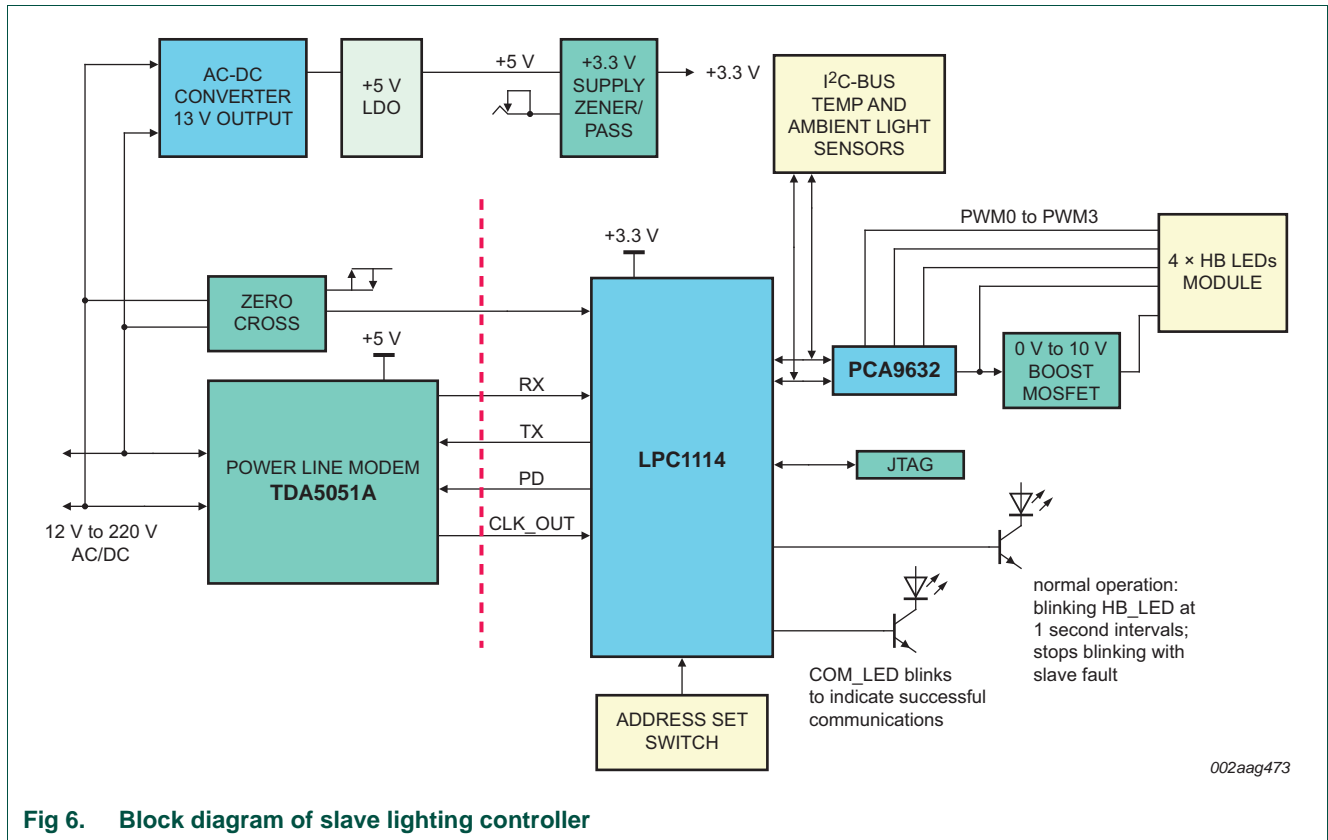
AC-DC CONVERTER 13 V OUTPUT

+5 V LDO

+5 V

+3.3 V SUPPLY ZENER/ PASS

+3.3 V

$I^2C$-BUS TEMP AND AMBIENT LIGHT SENSORS

PWM0 to PWM3

4 × HB LEDs MODULE

+3.3 V

ZERO CROSS

+5 V

RX

TX

PD

CLK_OUT

POWER LINE MODEM
TDA5051A

LPC1114

PCA9632

0 V to 10 V BOOST MOSFET

JTAG

12 V to 220 V AC/DC

normal operation: blinking HB_LED at 1 second intervals; stops blinking with slave fault

COM_LED blinks to indicate successful communications

ADDRESS SET SWITCH

002aag473

Fig 6. Block diagram of slave lighting controller